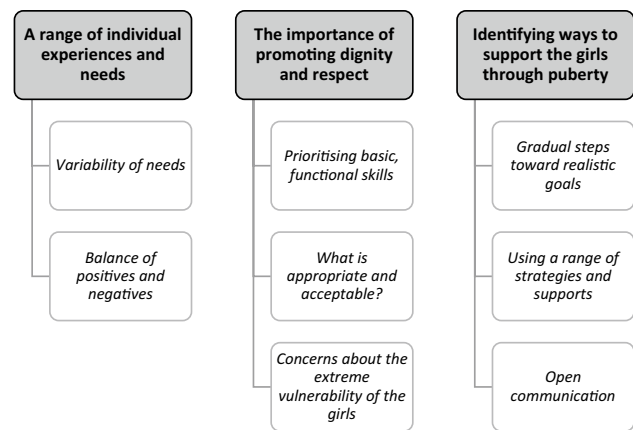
A range of individual experiences and needs

Variability of needs

Balance of positives and negatives

The importance of promoting dignity and respect

Prioritising basic, functional skills

What is appropriate and acceptable?

Concerns about the extreme vulnerability of the girls

Identifying ways to support the girls through puberty

Gradual steps toward realistic goals

Using a range of strategies and supports

Open communication